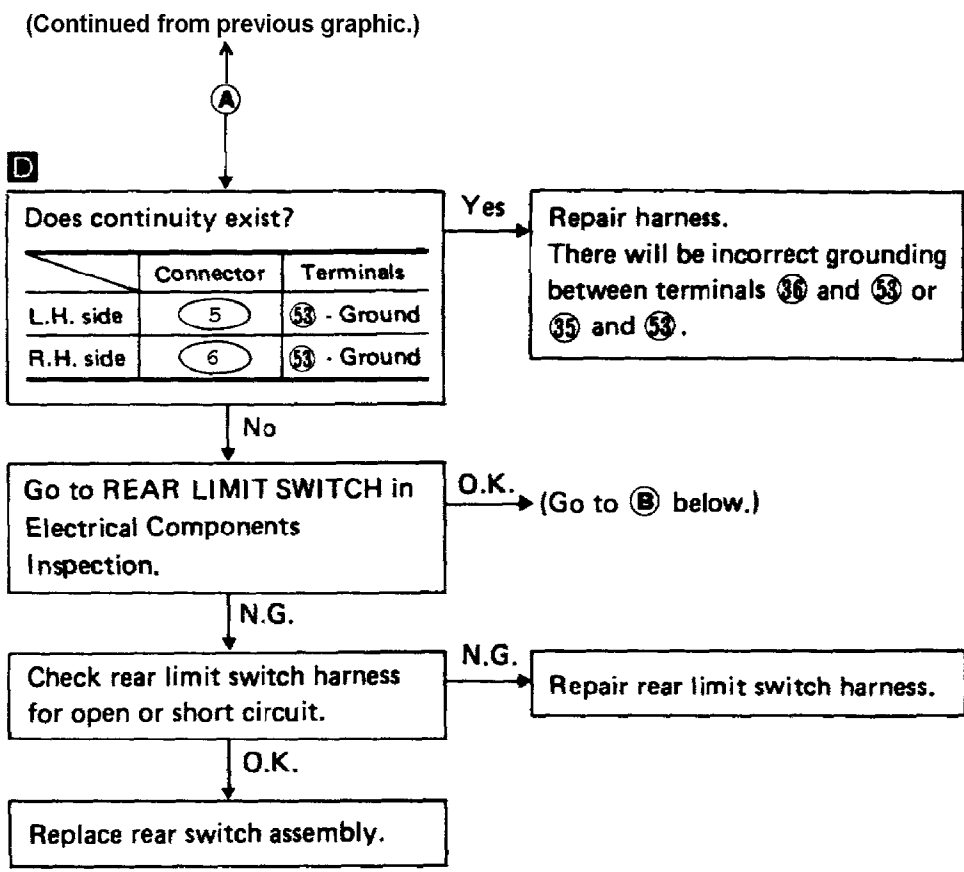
(Continued from previous graphic.)

Ⓐ

D

Does continuity exist?

| | Connector | Terminals |
|---|---|---|
| L.H. side | 5 | 53 - Ground |
| R.H. side | 6 | 53 - Ground |

Yes

Repair harness.
There will be incorrect grounding between terminals 36 and 53 or 35 and 53.

No

Go to REAR LIMIT SWITCH in Electrical Components Inspection.

O.K.

(Go to Ⓑ below.)

N.G.

Check rear limit switch harness for open or short circuit.

N.G.

Repair rear limit switch harness.

O.K.

Replace rear switch assembly.